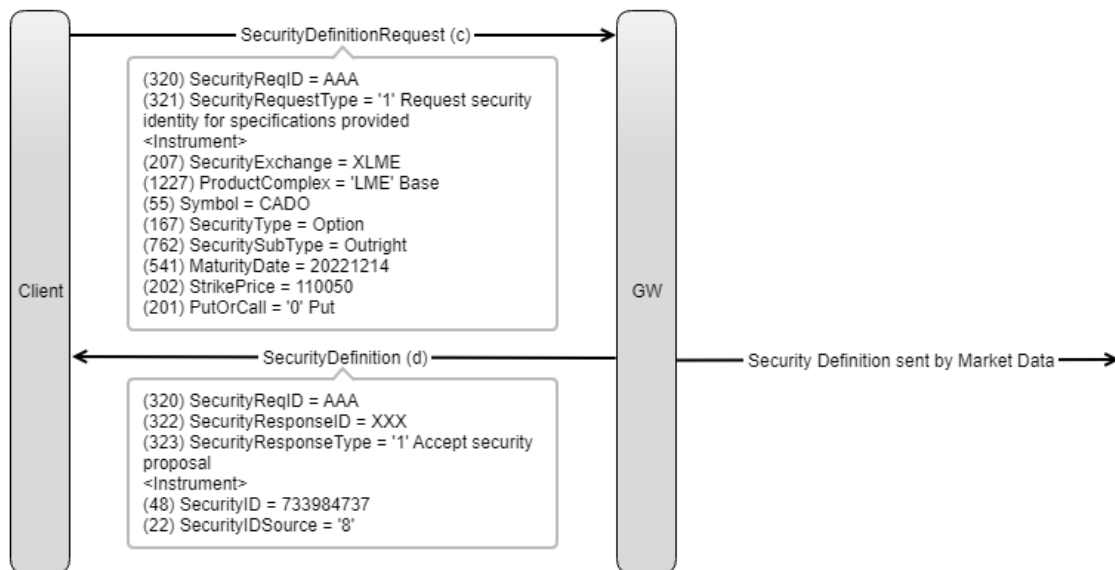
SecurityDefinitionRequest (c)

(320) SecurityReqID = AAA
(321) SecurityRequestType = '1' Request security identity for specifications provided
<Instrument>
(207) SecurityExchange = XLME
(1227) ProductComplex = 'LME' Base
(55) Symbol = CADO
(167) SecurityType = Option
(762) SecuritySubType = Outright
(541) MaturityDate = 20221214
(202) StrikePrice = 110050
(201) PutOrCall = '0' Put

Client

GW

SecurityDefinition (d)

Security Definition sent by Market Data

(320) SecurityReqID = AAA
(322) SecurityResponseID = XXX
(323) SecurityResponseType = '1' Accept security proposal
<Instrument>
(48) SecurityID = 733984737
(22) SecurityIDSource = '8'